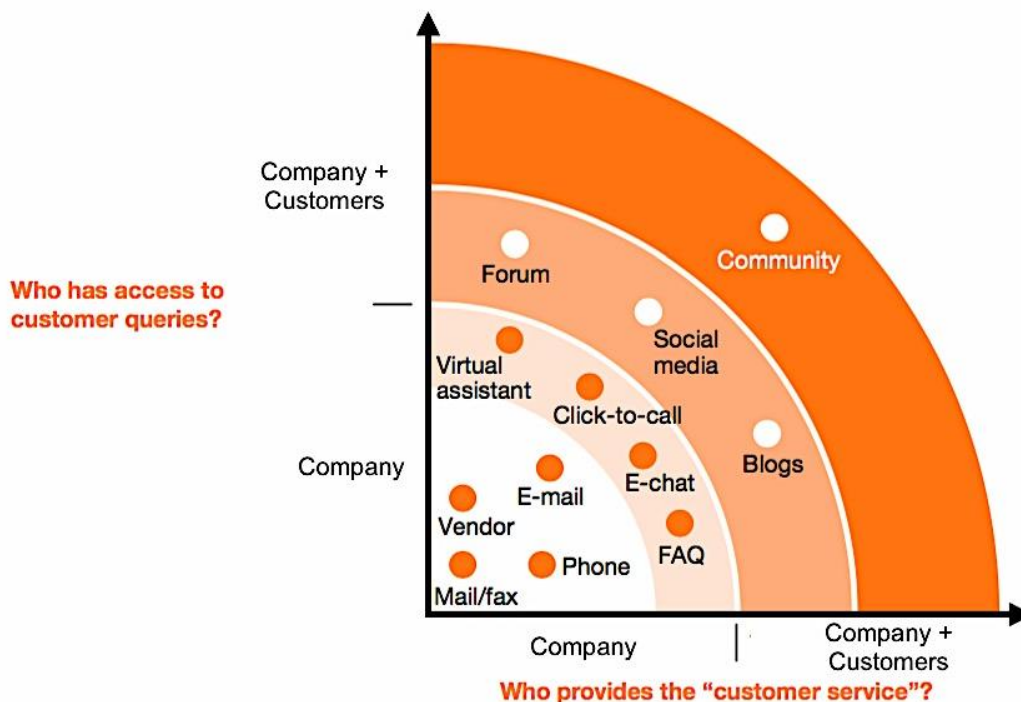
Company + Customers

Who has access to customer queries?

Company

Forum

Community

Social media

Virtual assistant

Click-to-call

Blogs

E-mail

E-chat

Vendor

FAQ

Phone

Mail/fax

Company

Company + Customers

Who provides the "customer service"?